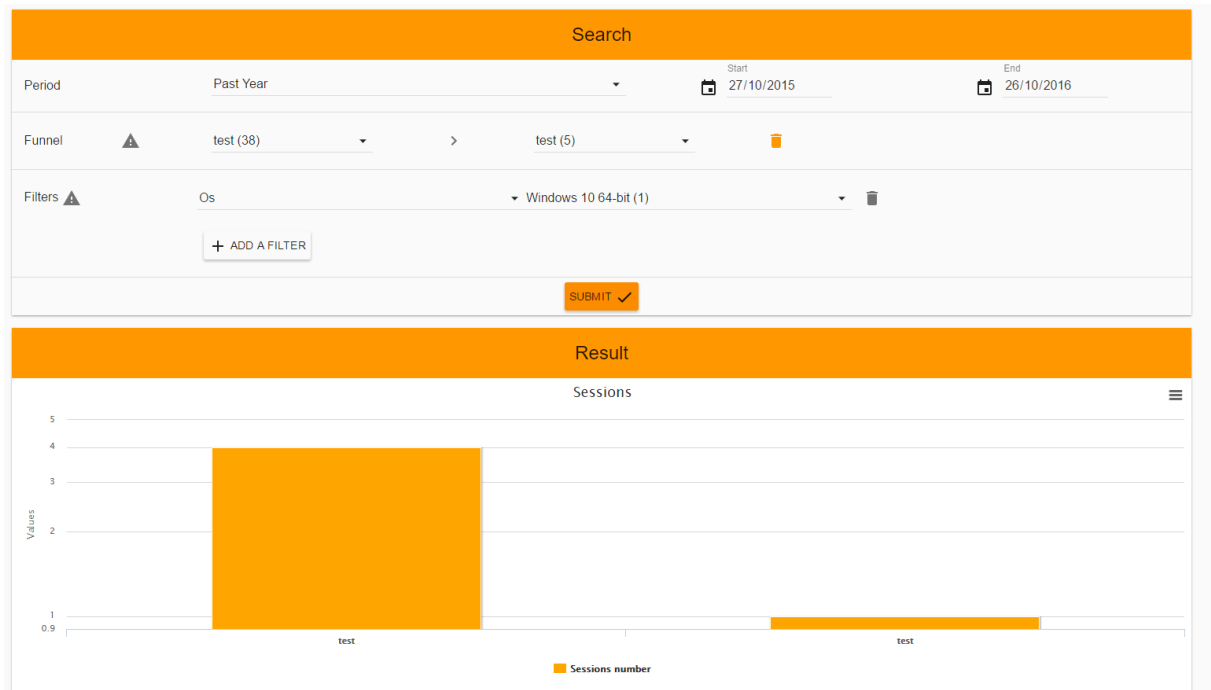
Search

Period
Past Year
Start
27/10/2015
End
26/10/2016

Funnel
test (38)
>
test (5)

Filters
Os
Windows 10 64-bit (1)

+ ADD A FILTER

SUBMIT

Result

Sessions

5
4
3
2
1
0.9
Values

test
test

Sessions number